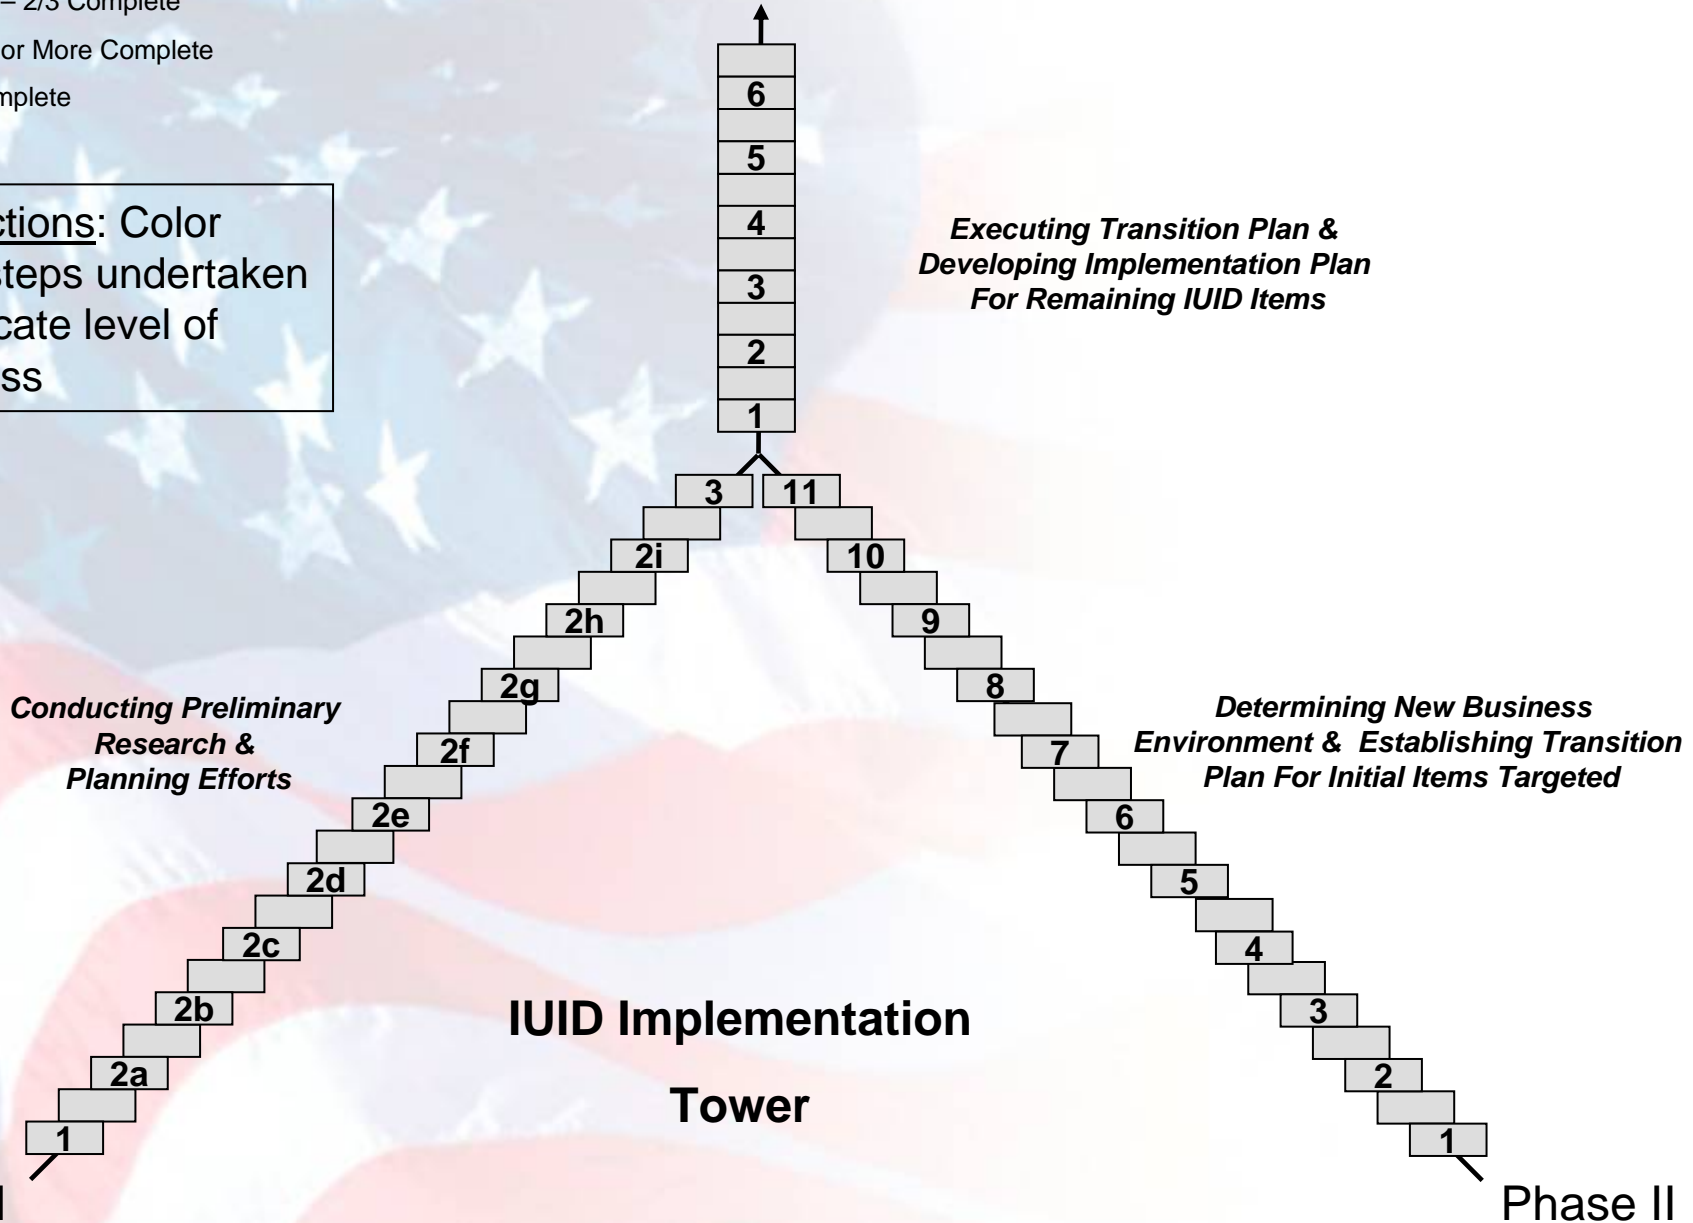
– 2/3 Complete

or More Complete

mplete

ctions: Color steps undertaken cate level of ss

6
5
4
3
2
1

Executing Transition Plan & Developing Implementation Plan For Remaining IUID Items

3
2i
2h
2g
2f
2e
2d
2c
2b
2a
1

11
10
9
8
7
6
5
4
3
2
1

Conducting Preliminary Research & Planning Efforts

Determining New Business Environment & Establishing Transition Plan For Initial Items Targeted

IUID Implementation

Tower

I

Phase II